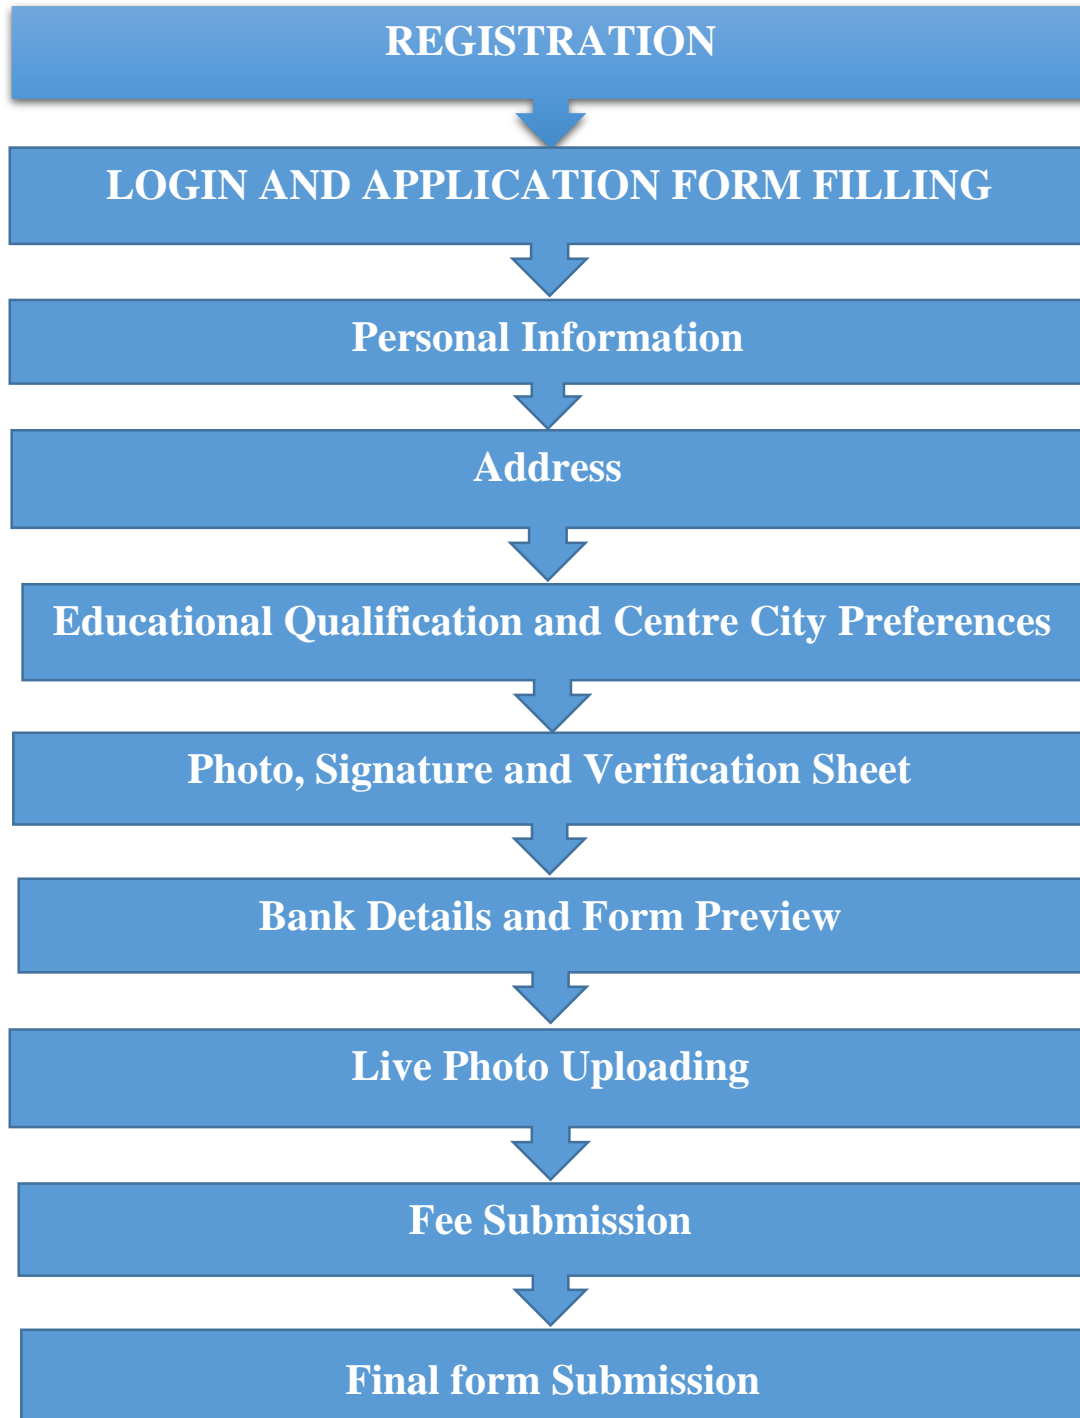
REGISTRATION

LOGIN AND APPLICATION FORM FILLING

Personal Information

Address

Educational Qualification and Centre City Preferences

Photo, Signature and Verification Sheet

Bank Details and Form Preview

Live Photo Uploading

Fee Submission

Final form Submission